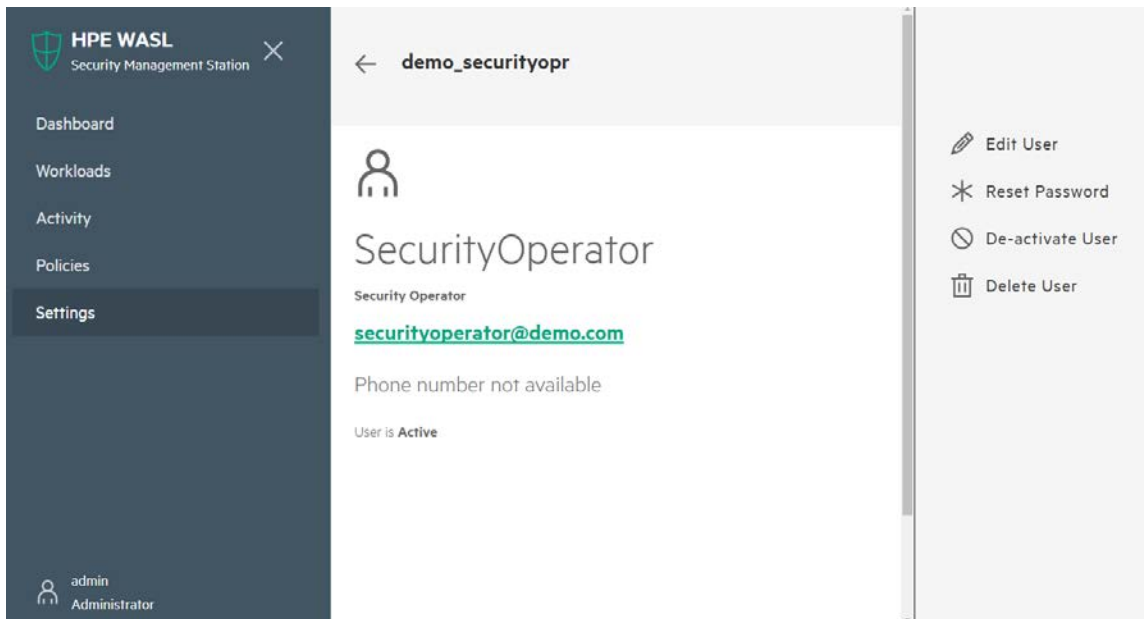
HPE WASL
Security Management Station

Dashboard
Workloads
Activity
Policies
Settings

admin
Administrator

demo_securityopr

SecurityOperator
Security Operator
securityoperator@demo.com
Phone number not available
User is Active

Edit User
Reset Password
De-activate User
Delete User